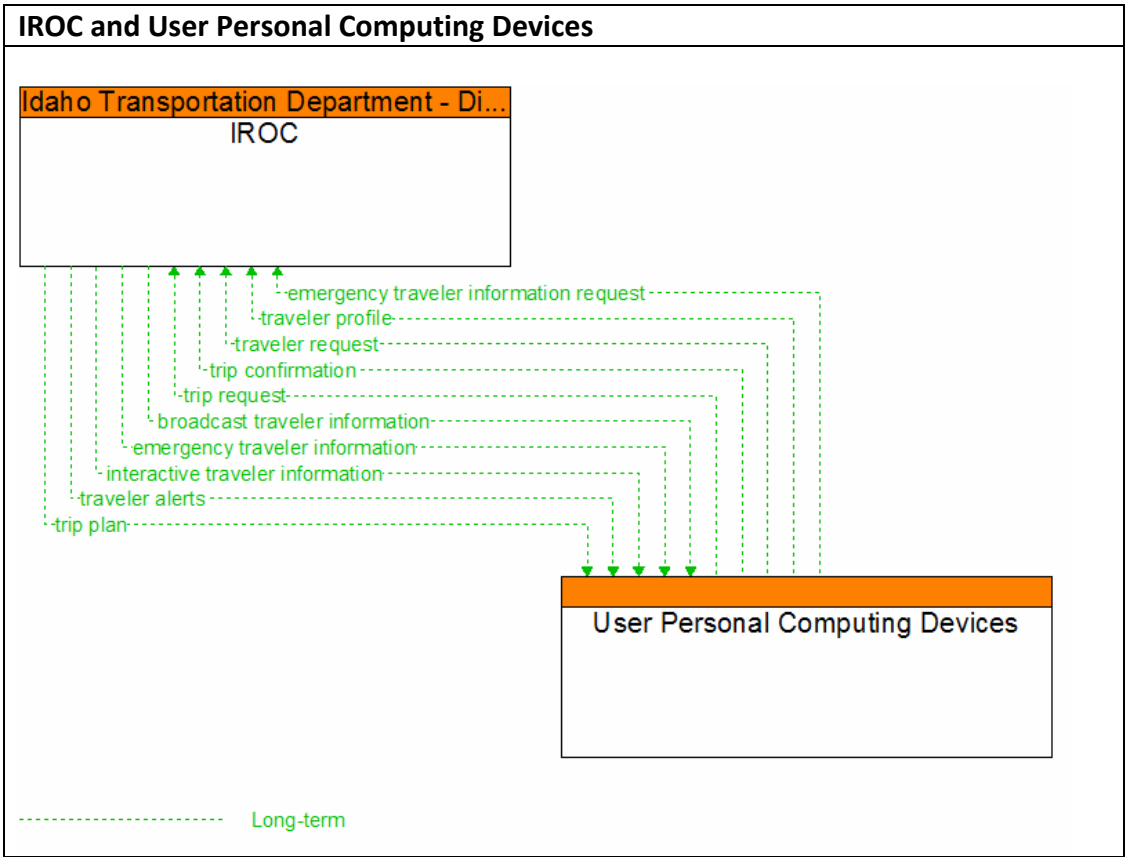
IROC and User Personal Computing Devices

Idaho Transportation Department - Di...
IROC

emergency traveler information request
traveler profile
traveler request
trip confirmation
trip request
broadcast traveler information
emergency traveler information
interactive traveler information
traveler alerts
trip plan

User Personal Computing Devices

Long-term